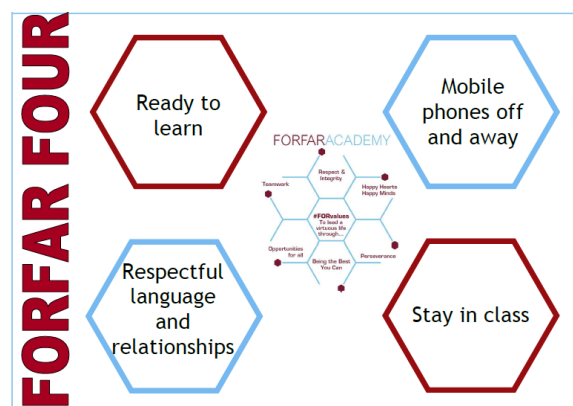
FORFAR FOUR

Ready to learn

Mobile phones off and away

FORFARACADEMY

Respect & Integrity

Teamwork

Happy Hearts Happy Minds

#FORvalues To lead a virtuous life through...

Opportunities for all

Perseverance

Being the Best You Can

Respectful language and relationships

Stay in class